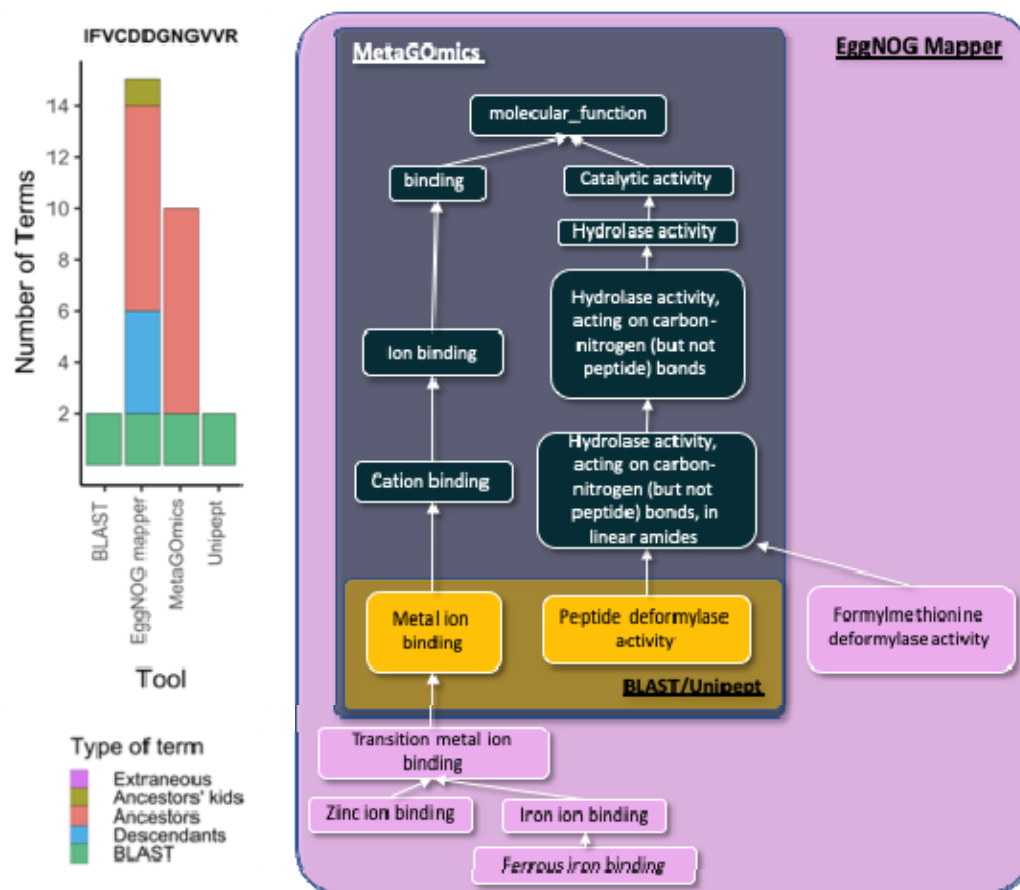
IFVCDDGNGVVR

Number of Terms

14
12
10
8
6
4
2

BLAST
EggNOG mapper
MetaGOmics
Unipept

Tool

Type of term
Extraneous
Ancestors' kids
Ancestors
Descendants
BLAST

MetaGOmics

EggNOG Mapper

molecular_function

binding

Catalytic activity

Hydrolase activity

Hydrolase activity, acting on carbon-nitrogen (but not peptide) bonds

Ion binding

Hydrolase activity, acting on carbon-nitrogen (but not peptide) bonds, in linear amides

Cation binding

Metal ion binding

Peptide deformylase activity

Formylmethionine deformylase activity

BLAST/Unipept

Transition metal ion binding

Zinc ion binding

Iron ion binding

Ferrous iron binding